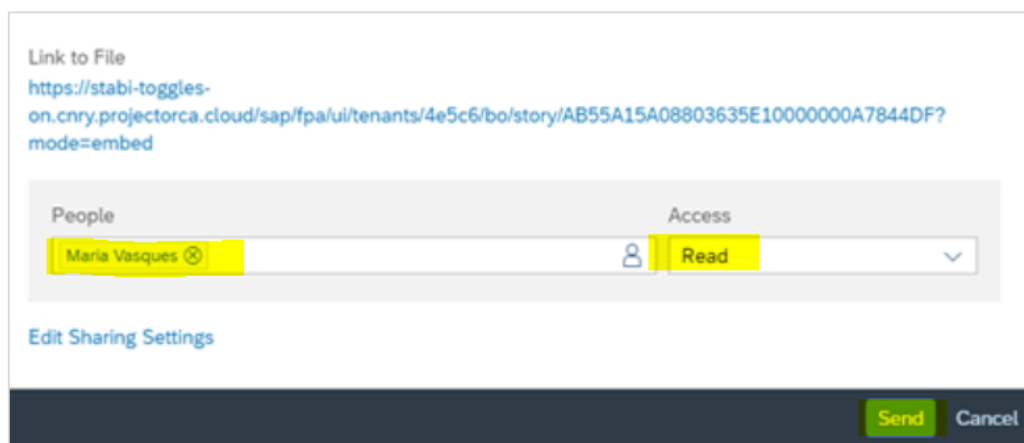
Link to File
https://stabi-toggles-on.cnry.projectorca.cloud/sap/fpa/ui/tenants/4e5c6/bo/story/AB55A15A08803635E10000000A7844DF?mode=embed

People
Maria Vasques ⊗

Access
Read

Edit Sharing Settings

Send
Cancel